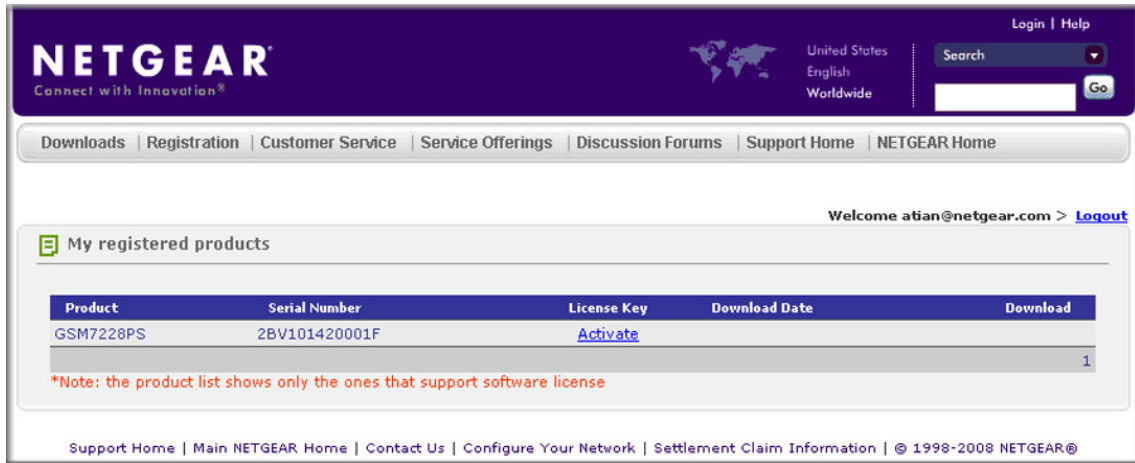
Login | Help

NETGEAR®
Connect with Innovation®

United States
English
Worldwide

Search

Go

Downloads | Registration | Customer Service | Service Offerings | Discussion Forums | Support Home | NETGEAR Home

Welcome atian@netgear.com > Logout

My registered products

| Product | Serial Number | License Key | Download Date | Download |
|---|---|---|---|---|
| GSM7228PS | 2BV101420001F | Activate | | |

1

*Note: the product list shows only the ones that support software license

Support Home | Main NETGEAR Home | Contact Us | Configure Your Network | Settlement Claim Information | © 1998-2008 NETGEAR®